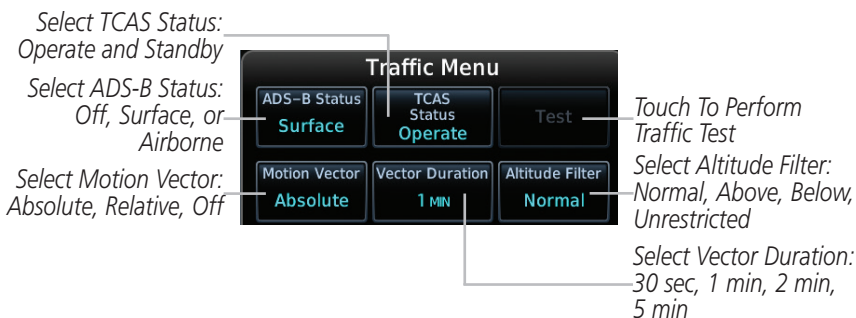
Select TCAS Status: Operate and Standby

Select ADS-B Status: Off, Surface, or Airborne

Select Motion Vector: Absolute, Relative, Off

Traffic Menu

ADS-B Status
Surface

TCAS Status
Operate

Test

Motion Vector
Absolute

Vector Duration
1 MIN

Altitude Filter
Normal

Touch To Perform Traffic Test

Select Altitude Filter: Normal, Above, Below, Unrestricted

Select Vector Duration: 30 sec, 1 min, 2 min, 5 min